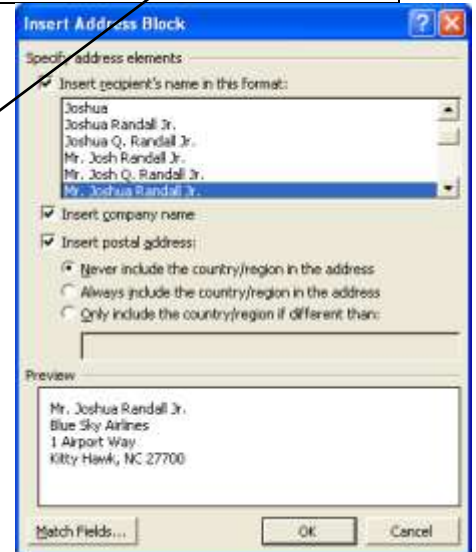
Insert Address Block

Specify address elements

Insert recipient's name in this format:

Joshua
Joshua Randall Jr.
Joshua Q. Randall Jr.
Mr. Josh Randall Jr.
Mr. Josh Q. Randall Jr.
Mr. Joshua Randall Jr.

Insert company name

Insert postal address:

Never include the country/region in the address
Always include the country/region in the address
Only include the country/region if different than:

Preview

Mr. Joshua Randall Jr.
Blue Sky Airlines
1 Airport Way
Kitty Hawk, NC 27700

Match Fields...

OK

Cancel